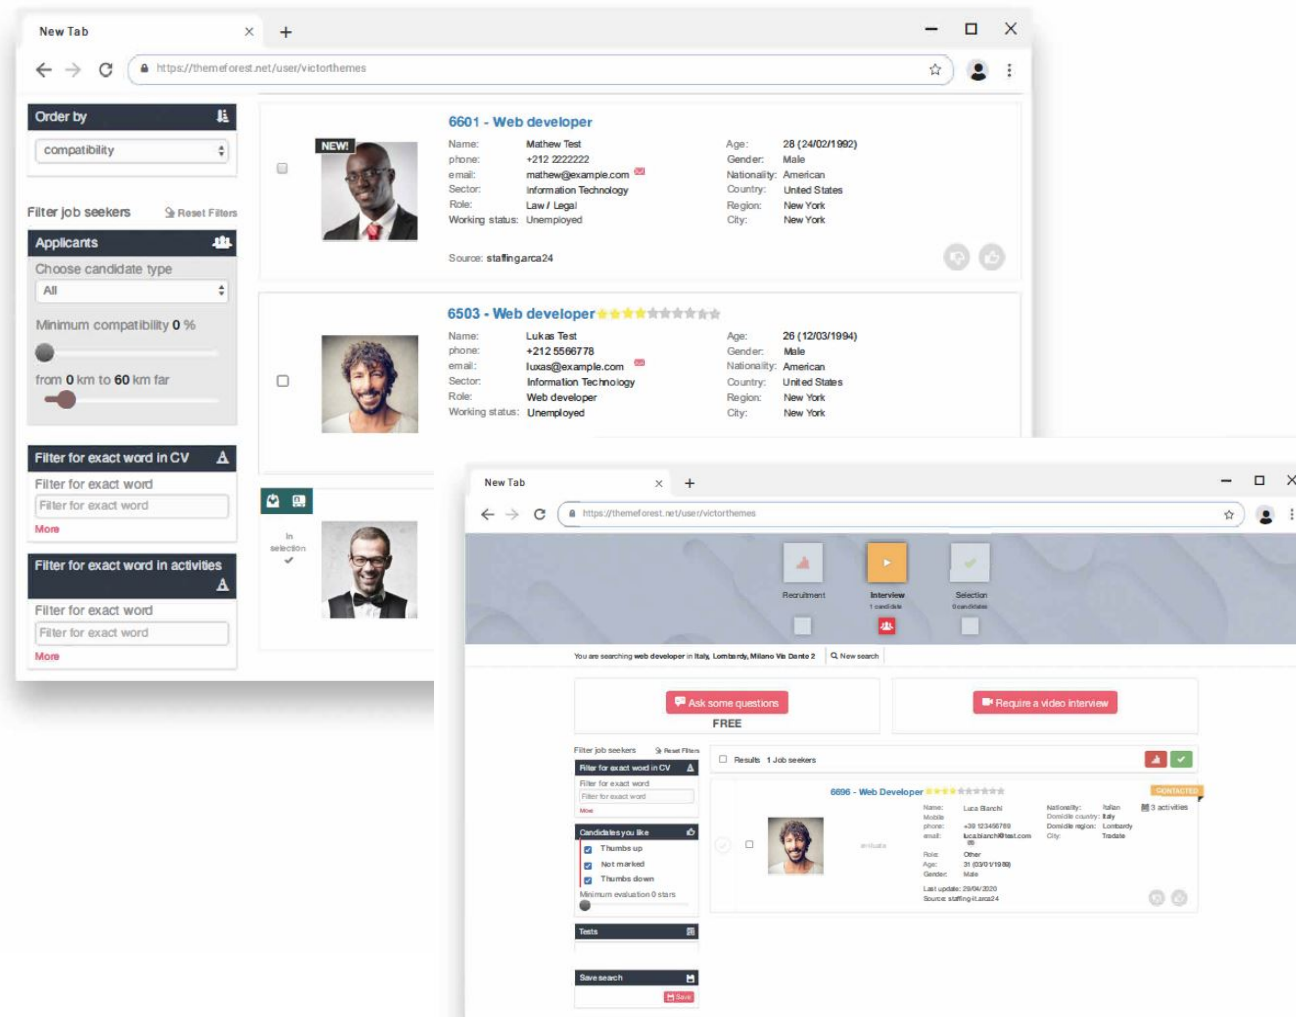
New Tab
https://themeforest.net/user/victorthemes

Order by
compatibility

Filter job seekers
Reset Filters

Applicants
Choose candidate type
All
Minimum compatibility 0 %
from 0 km to 60 km far

Filter for exact word in CV
Filter for exact word
Filter for exact word
More

Filter for exact word in activities
Filter for exact word
Filter for exact word
More

NEW!
6601 - Web developer
Name: Mathew Test
phone: +212 2222222
email: mathew@example.com
Sector: Information Technology
Role: Law / Legal
Working status: Unemployed
Age: 28 (24/02/1992)
Gender: Male
Nationality: American
Country: United States
Region: New York
City: New York
Source: staffingarca24

6503 - Web developer
Name: Lukas Test
phone: +212 5566778
email: luxas@example.com
Sector: Information Technology
Role: Web developer
Working status: Unemployed
Age: 26 (12/03/1994)
Gender: Male
Nationality: American
Country: United States
Region: New York
City: New York

In selection

New Tab
https://themeforest.net/user/victorthemes

Recruitment
Interview
1 candidate
Selection
0 candidates

You are searching web developer in Italy, Lombardy, Milano Via Dante 2
New search

Ask some questions
FREE
Require a video interview

Filter job seekers
Reset Filters
Filter for exact word in CV
Filter for exact word
Filter for exact word
More
Candidates you like
Thumbs up
Not marked
Thumbs down
Minimum evaluation 0 stars
Tests
Save search
Save

Results 1 Job seekers
CONTACTED
6696 - Web Developer
Name: Luca Bianchi
Mobile:
phone: +39 123456789
email: luca.bianchi@test.com
Role: Other
Age: 31 (03/01/1989)
Gender: Male
Nationality: Italian
Domicile country: Italy
Domicile region: Lombardy
City: Trodate
3 activities
Last update: 29/04/2020
Source: staffing-it.arca24